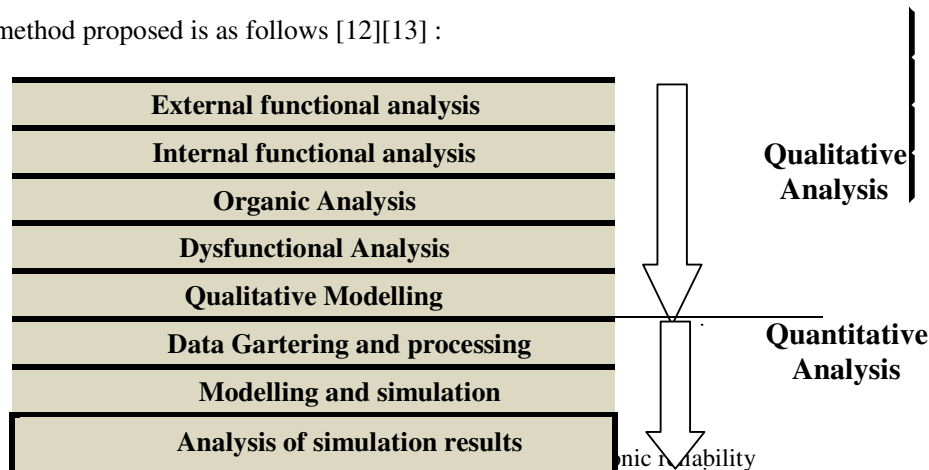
method proposed is as follows [12][13] :

External functional analysis

Internal functional analysis

Organic Analysis

Dysfunctional Analysis

Qualitative Modelling

Data Gartering and processing

Modelling and simulation

Analysis of simulation results

Qualitative Analysis

Quantitative Analysis

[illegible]nic r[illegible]ability